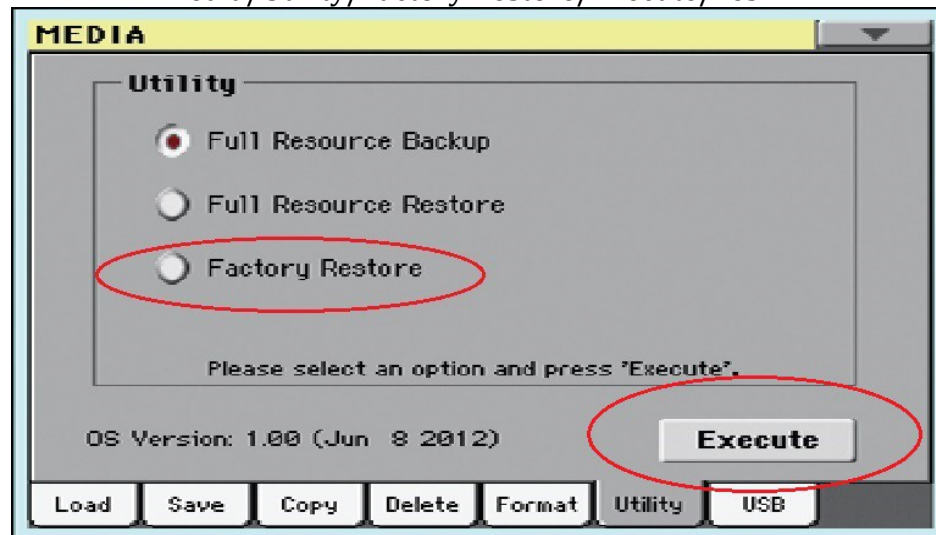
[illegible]

MEDIA

Utility

Full Resource Backup

Full Resource Restore

Factory Restore

Please select an option and press 'Execute'.

OS Version: 1.00 (Jun 8 2012)

Execute

Load | Save | Copy | Delete | Format | Utility | USB